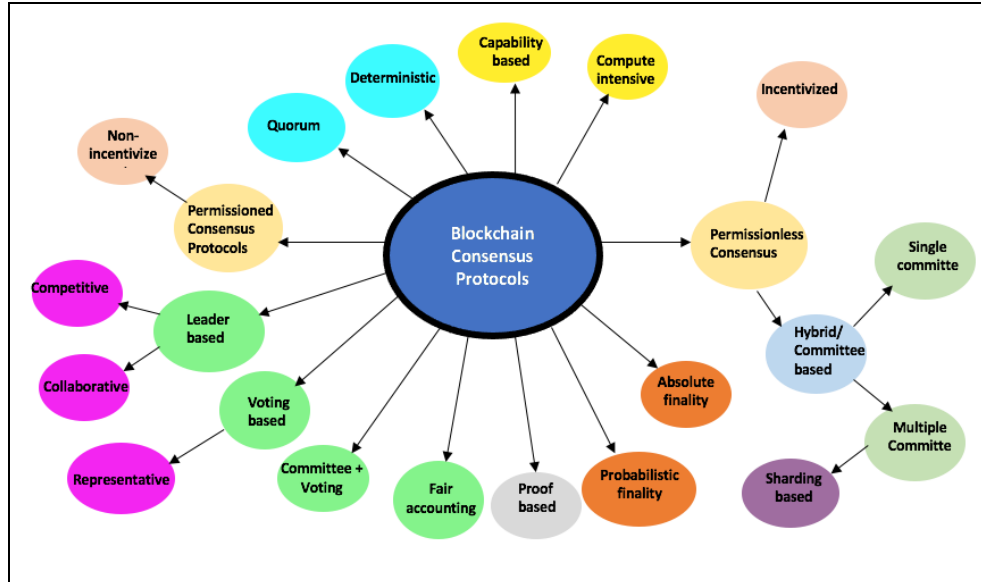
Blockchain Consensus Protocols

Capability based

Compute intensive

Deterministic

Quorum

Non-incentivize

Permissioned Consensus Protocols

Incentivized

Permissionless Consensus

Single committe

Hybrid/ Committee based

Multiple Committe

Sharding based

Competitive

Leader based

Collaborative

Voting based

Representative

Committee + Voting

Fair accounting

Proof based

Probabilistic finality

Absolute finality